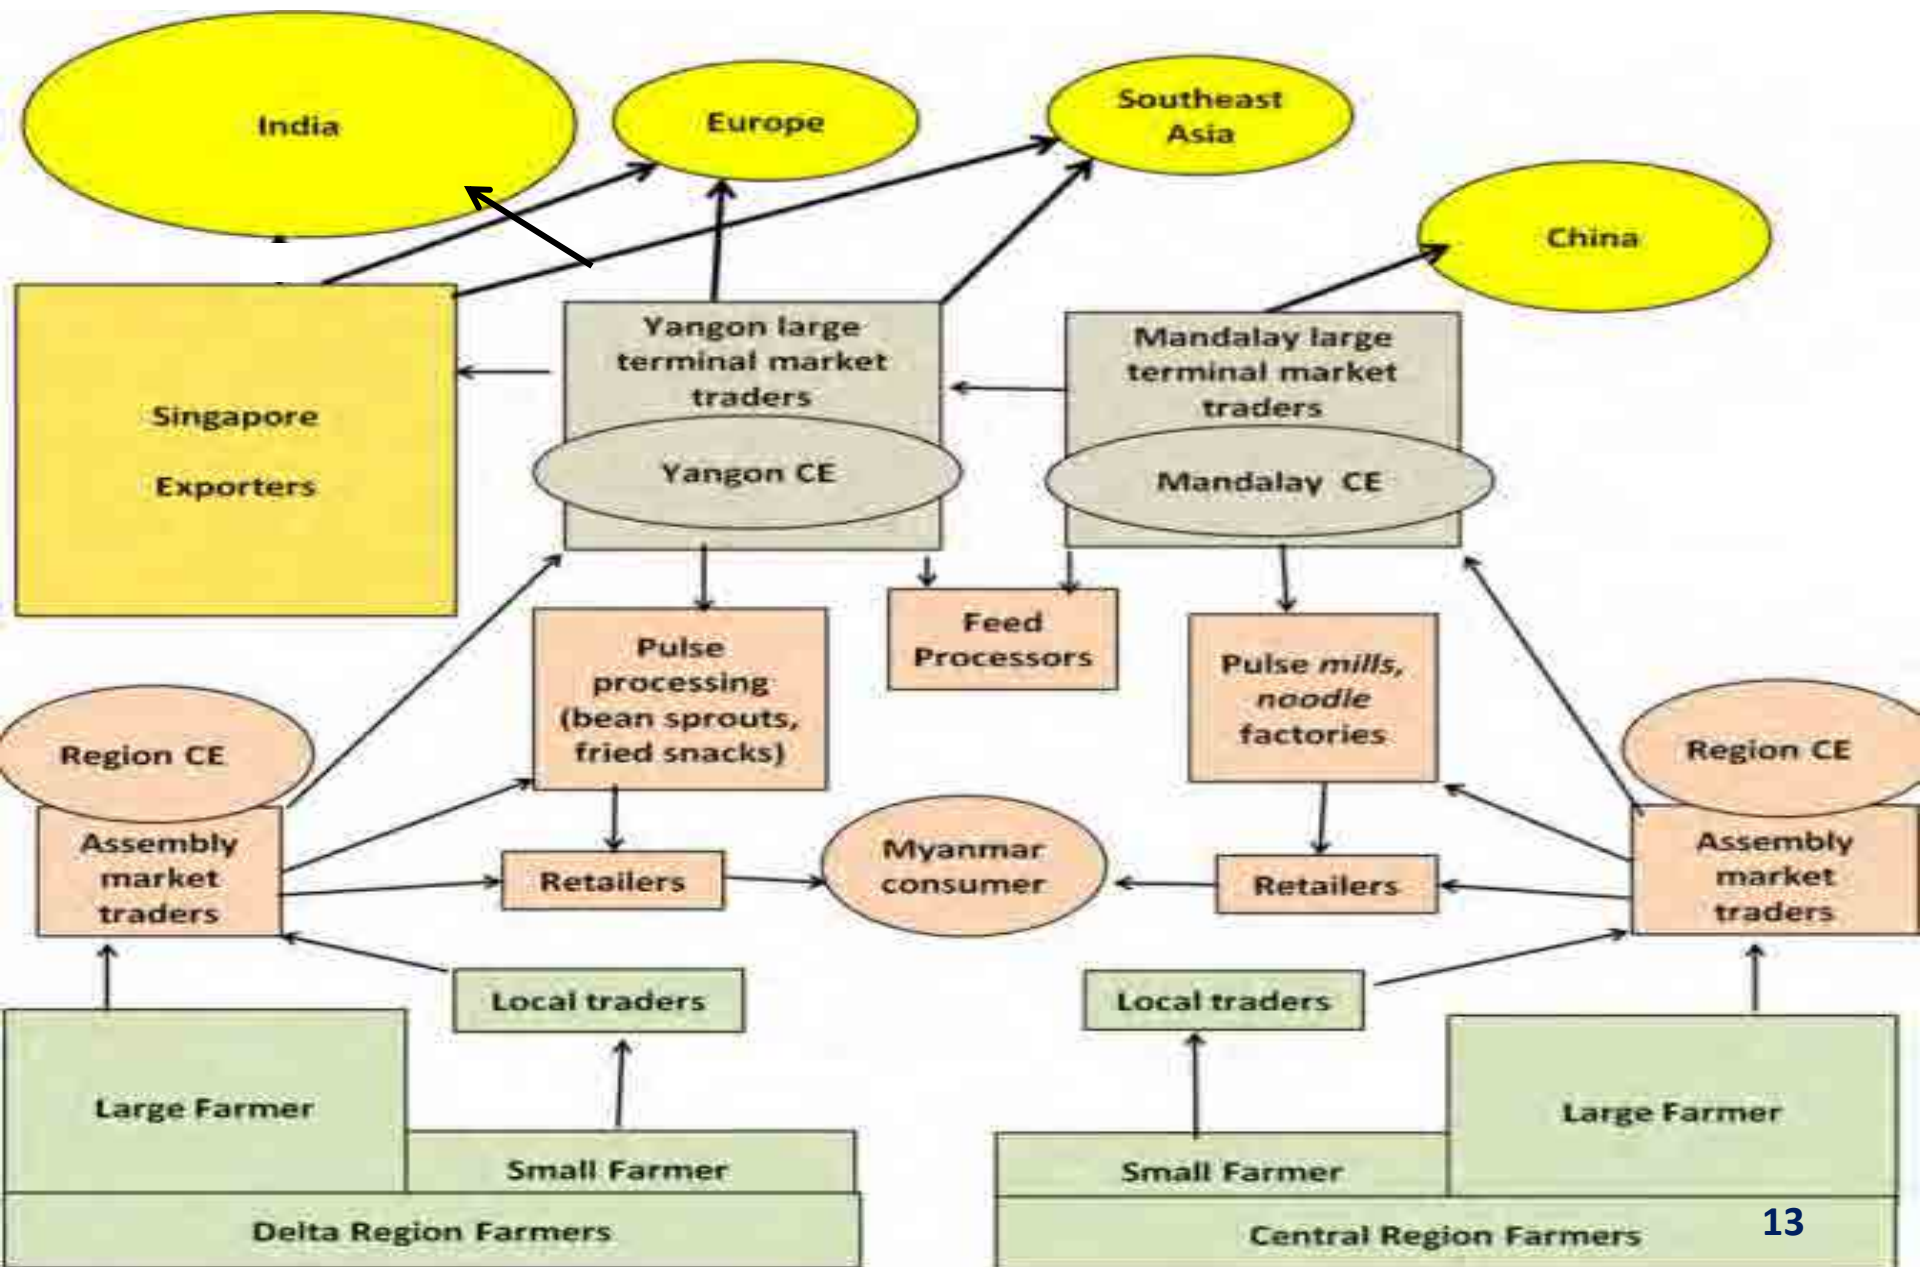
India

Europe

Southeast Asia

China

Singapore

Exporters

Yangon large terminal market traders

Yangon CE

Mandalay large terminal market traders

Mandalay CE

Pulse processing (bean sprouts, fried snacks)

Feed Processors

Pulse *mills, noodle* factories

Region CE

Assembly market traders

Retailers

Myanmar consumer

Retailers

Region CE

Assembly market traders

Local traders

Local traders

Large Farmer

Small Farmer

Delta Region Farmers

Small Farmer

Large Farmer

Central Region Farmers

13